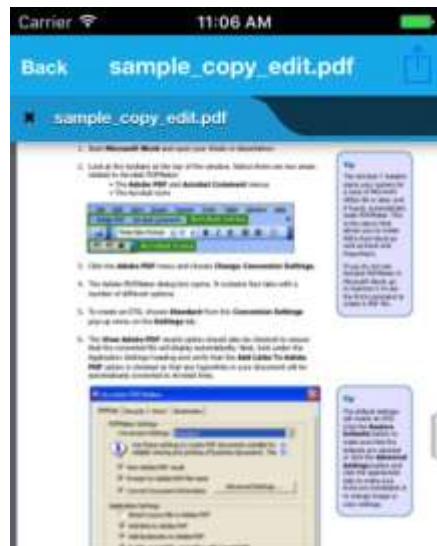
Carrier

11:06 AM

Back

sample_copy_edit.pdf

sample_copy_edit.pdf

1. Start Microsoft Word and open your thesis or dissertation.

2. Look at the toolbars at the top of the window. Notice there are two areas related to Acrobat PDFMaker:
• The Adobe PDF and Acrobat Comment menus
• The Acrobat icons

3. Click the Adobe PDF menu and choose Change Conversion Settings.

4. The Adobe PDFMaker dialog box opens. It contains four tabs with a number of different options.

5. To create an ETDs, choose Standard from the Conversion Settings pop-up menu on the Settings tab.

6. The View Adobe PDF result option should also be checked to ensure that the converted file will display automatically. Next, look under the Application Settings heading and verify that the Add Links To Adobe PDF option is checked so that any hyperlinks in your document will be automatically converted to Acrobat links.

Tip

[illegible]

Tip

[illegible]